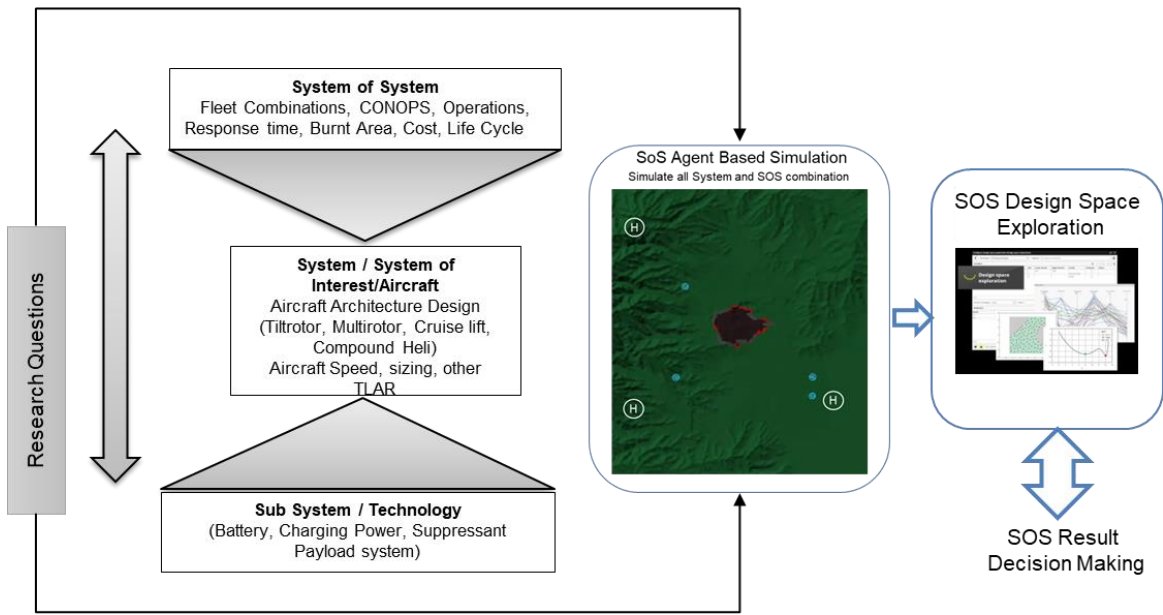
Research Questions

System of System
Fleet Combinations, CONOPS, Operations, Response time, Burnt Area, Cost, Life Cycle

System / System of Interest/Aircraft
Aircraft Architecture Design (Tiltrotor, Multirotor, Cruise lift, Compound Heli)
Aircraft Speed, sizing, other TLAR

Sub System / Technology
(Battery, Charging Power, Suppressant Payload system)

SoS Agent Based Simulation
Simulate all System and SOS combination

H

H

H

SOS Design Space Exploration

Design space exploration

SOS Result
Decision Making